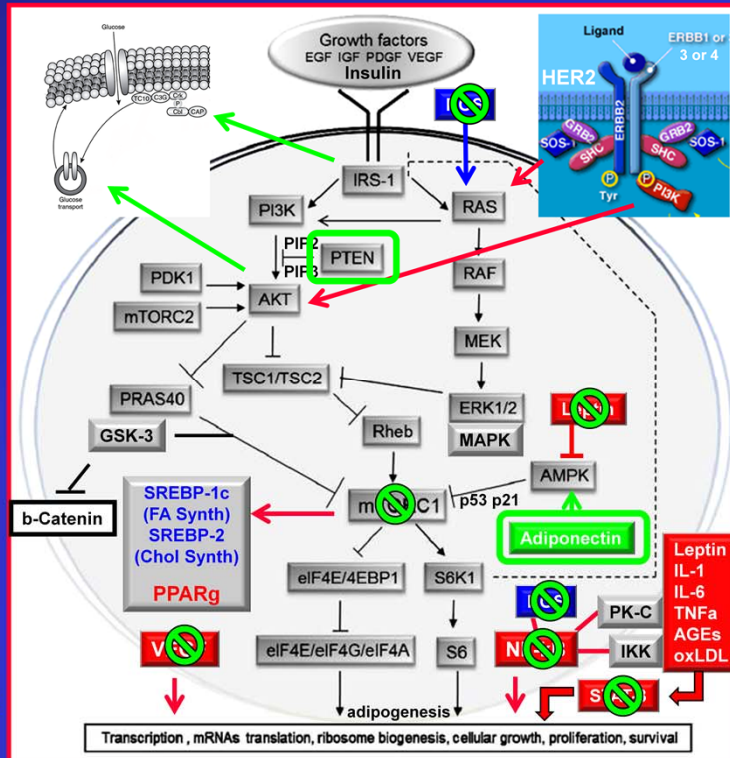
Glucose

TC10 C3G CrkII Cbl CAP

Glucose transport

Growth factors
EGF IGF PDGF VEGF
Insulin

Ligand
ERBB1 or 3 or 4
HER2
SOS-1 GRB2 SHC ERBB2 GRB2 SHC SOS-1
Tyr P P PI3K

IRS-1
PI3K
RAS
PIP2
PIP3
PTEN
RAF
PDK1
AKT
mTORC2
MEK
TSC1/TSC2
PRAS40
ERK1/2
MAPK
Rheb
GSK-3
AMPK
b-Catenin
SREBP-1c (FA Synth) SREBP-2 (Chol Synth)
PPARg
m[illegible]C1
p53 p21
Adiponectin
eIF4E/4EBP1
S6K1
Leptin IL-1 IL-6 TNFa AGEs oxLDL
PK-C
IKK
eIF4E/eIF4G/eIF4A
S6
V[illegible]
N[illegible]
S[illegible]
adipogenesis
Transcription , mRNAs translation, ribosome biogenesis, cellular growth, proliferation, survival